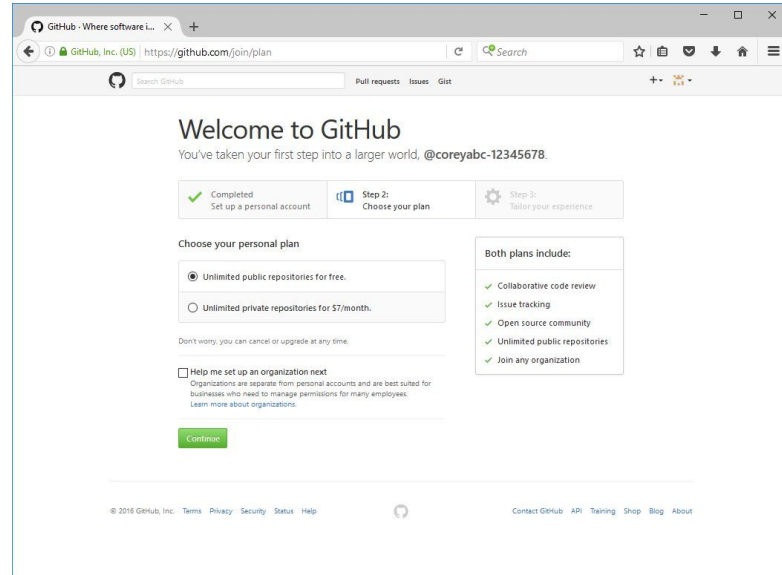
GitHub · Where software i... ×  +

GitHub, Inc. (US) | https://github.com/join/plan

Search

Search GitHub

Pull requests  Issues  Gist

Welcome to GitHub

You've taken your first step into a larger world, @coreyabc-12345678.

Completed
Set up a personal account

Step 2:
Choose your plan

Step 3:
Tailor your experience

Choose your personal plan

Unlimited public repositories for free.

Unlimited private repositories for $7/month.

Don't worry, you can cancel or upgrade at any time.

Help me set up an organization next
Organizations are separate from personal accounts and are best suited for businesses who need to manage permissions for many employees.
Learn more about organizations.

Continue

Both plans include:

Collaborative code review

Issue tracking

Open source community

Unlimited public repositories

Join any organization

© 2016 GitHub, Inc.  Terms  Privacy  Security  Status  Help

Contact GitHub  API  Training  Shop  Blog  About